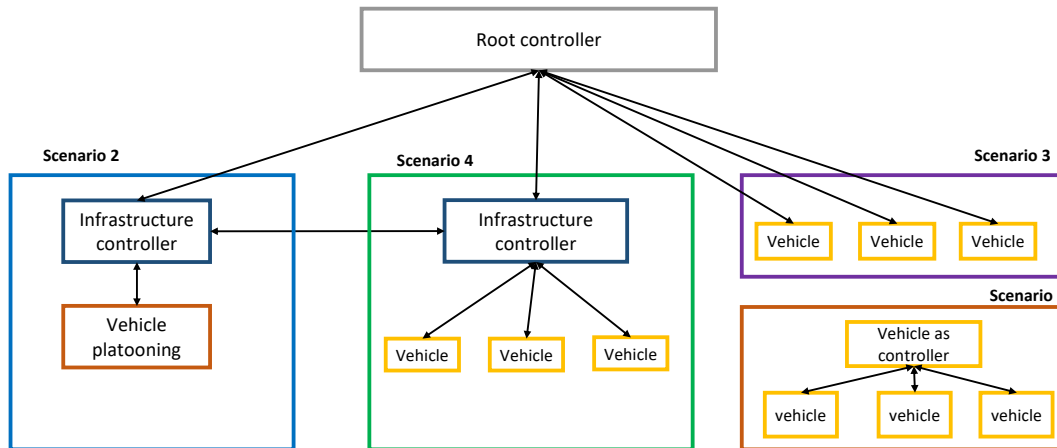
Root controller

Scenario 2

Infrastructure controller

Vehicle platooning

Scenario 4

Infrastructure controller

Vehicle

Vehicle

Vehicle

Scenario 3

Vehicle

Vehicle

Vehicle

Scenario

Vehicle as controller

vehicle

vehicle

vehicle